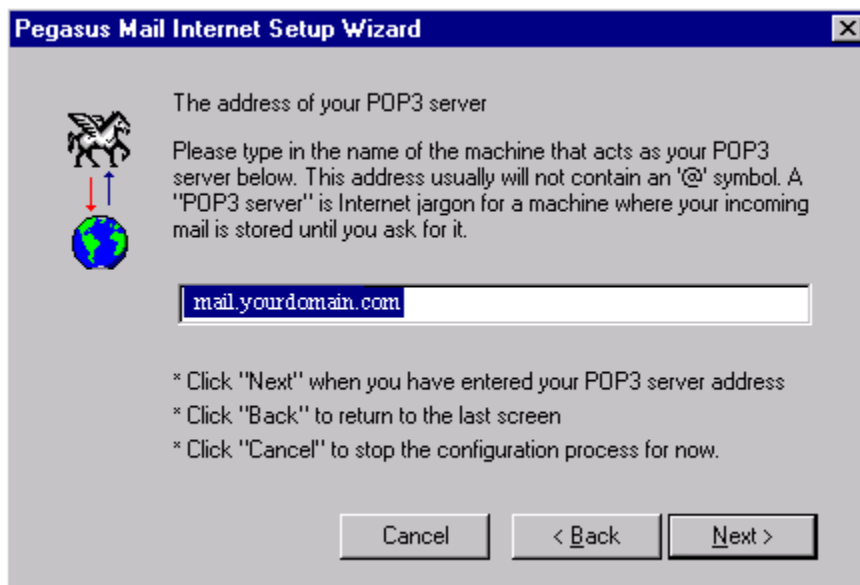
Pegasus Mail Internet Setup Wizard

The address of your POP3 server

Please type in the name of the machine that acts as your POP3 server below. This address usually will not contain an '@' symbol. A "POP3 server" is Internet jargon for a machine where your incoming mail is stored until you ask for it.

mail.yourdomain.com

* Click "Next" when you have entered your POP3 server address
* Click "Back" to return to the last screen
* Click "Cancel" to stop the configuration process for now.

Cancel
< Back
Next >